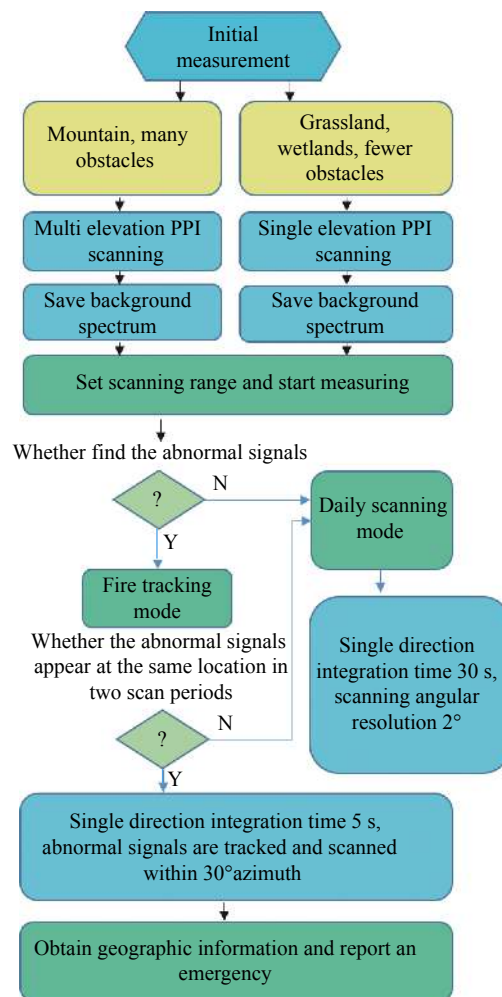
Initial measurement

Mountain, many obstacles

Grassland, wetlands, fewer obstacles

Multi elevation PPI scanning

Single elevation PPI scanning

Save background spectrum

Save background spectrum

Set scanning range and start measuring

Whether find the abnormal signals

?

N

Y

Daily scanning mode

Fire tracking mode

Whether the abnormal signals appear at the same location in two scan periods

Single direction integration time 30 s, scanning angular resolution 2°

?

N

Y

Single direction integration time 5 s, abnormal signals are tracked and scanned within 30°azimuth

Obtain geographic information and report an emergency